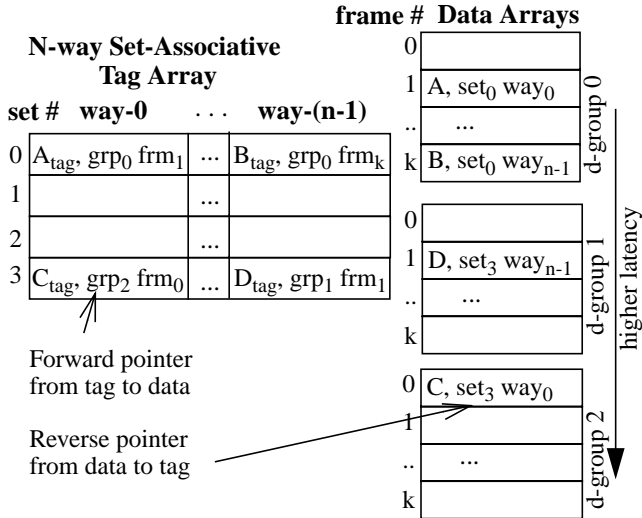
frame # Data Arrays

N-way Set-Associative Tag Array

set # way-0 . . . way-(n-1)

| set # | way-0 | ... | way-(n-1) |
|---|---|---|---|
| 0 | $A_{tag}$, $grp_0$ $frm_1$ | ... | $B_{tag}$, $grp_0$ $frm_k$ |
| 1 | | ... | |
| 2 | | ... | |
| 3 | $C_{tag}$, $grp_2$ $frm_0$ | ... | $D_{tag}$, $grp_1$ $frm_1$ |

Forward pointer from tag to data

Reverse pointer from data to tag

| frame # | d-group 0 |
|---|---|
| 0 | |
| 1 | A, $set_0$ $way_0$ |
| .. | ... |
| k | B, $set_0$ $way_{n-1}$ |

| frame # | d-group 1 |
|---|---|
| 0 | |
| 1 | D, $set_3$ $way_{n-1}$ |
| .. | ... |
| k | |

| frame # | d-group 2 |
|---|---|
| 0 | C, $set_3$ $way_0$ |
| 1 | |
| .. | ... |
| k | |

higher latency